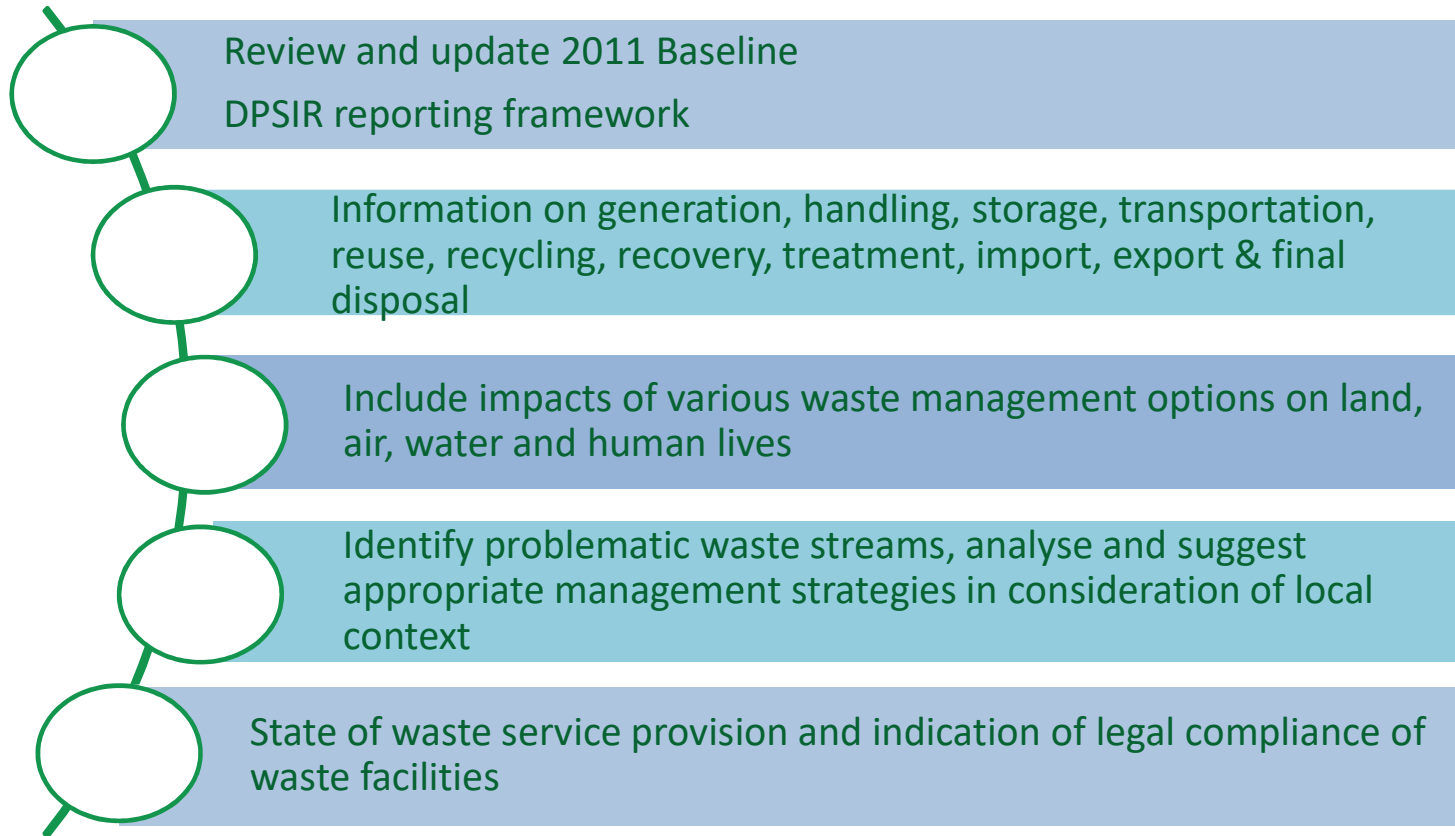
Review and update 2011 Baseline

DPSIR reporting framework

Information on generation, handling, storage, transportation, reuse, recycling, recovery, treatment, import, export & final disposal

Include impacts of various waste management options on land, air, water and human lives

Identify problematic waste streams, analyse and suggest appropriate management strategies in consideration of local context

State of waste service provision and indication of legal compliance of waste facilities